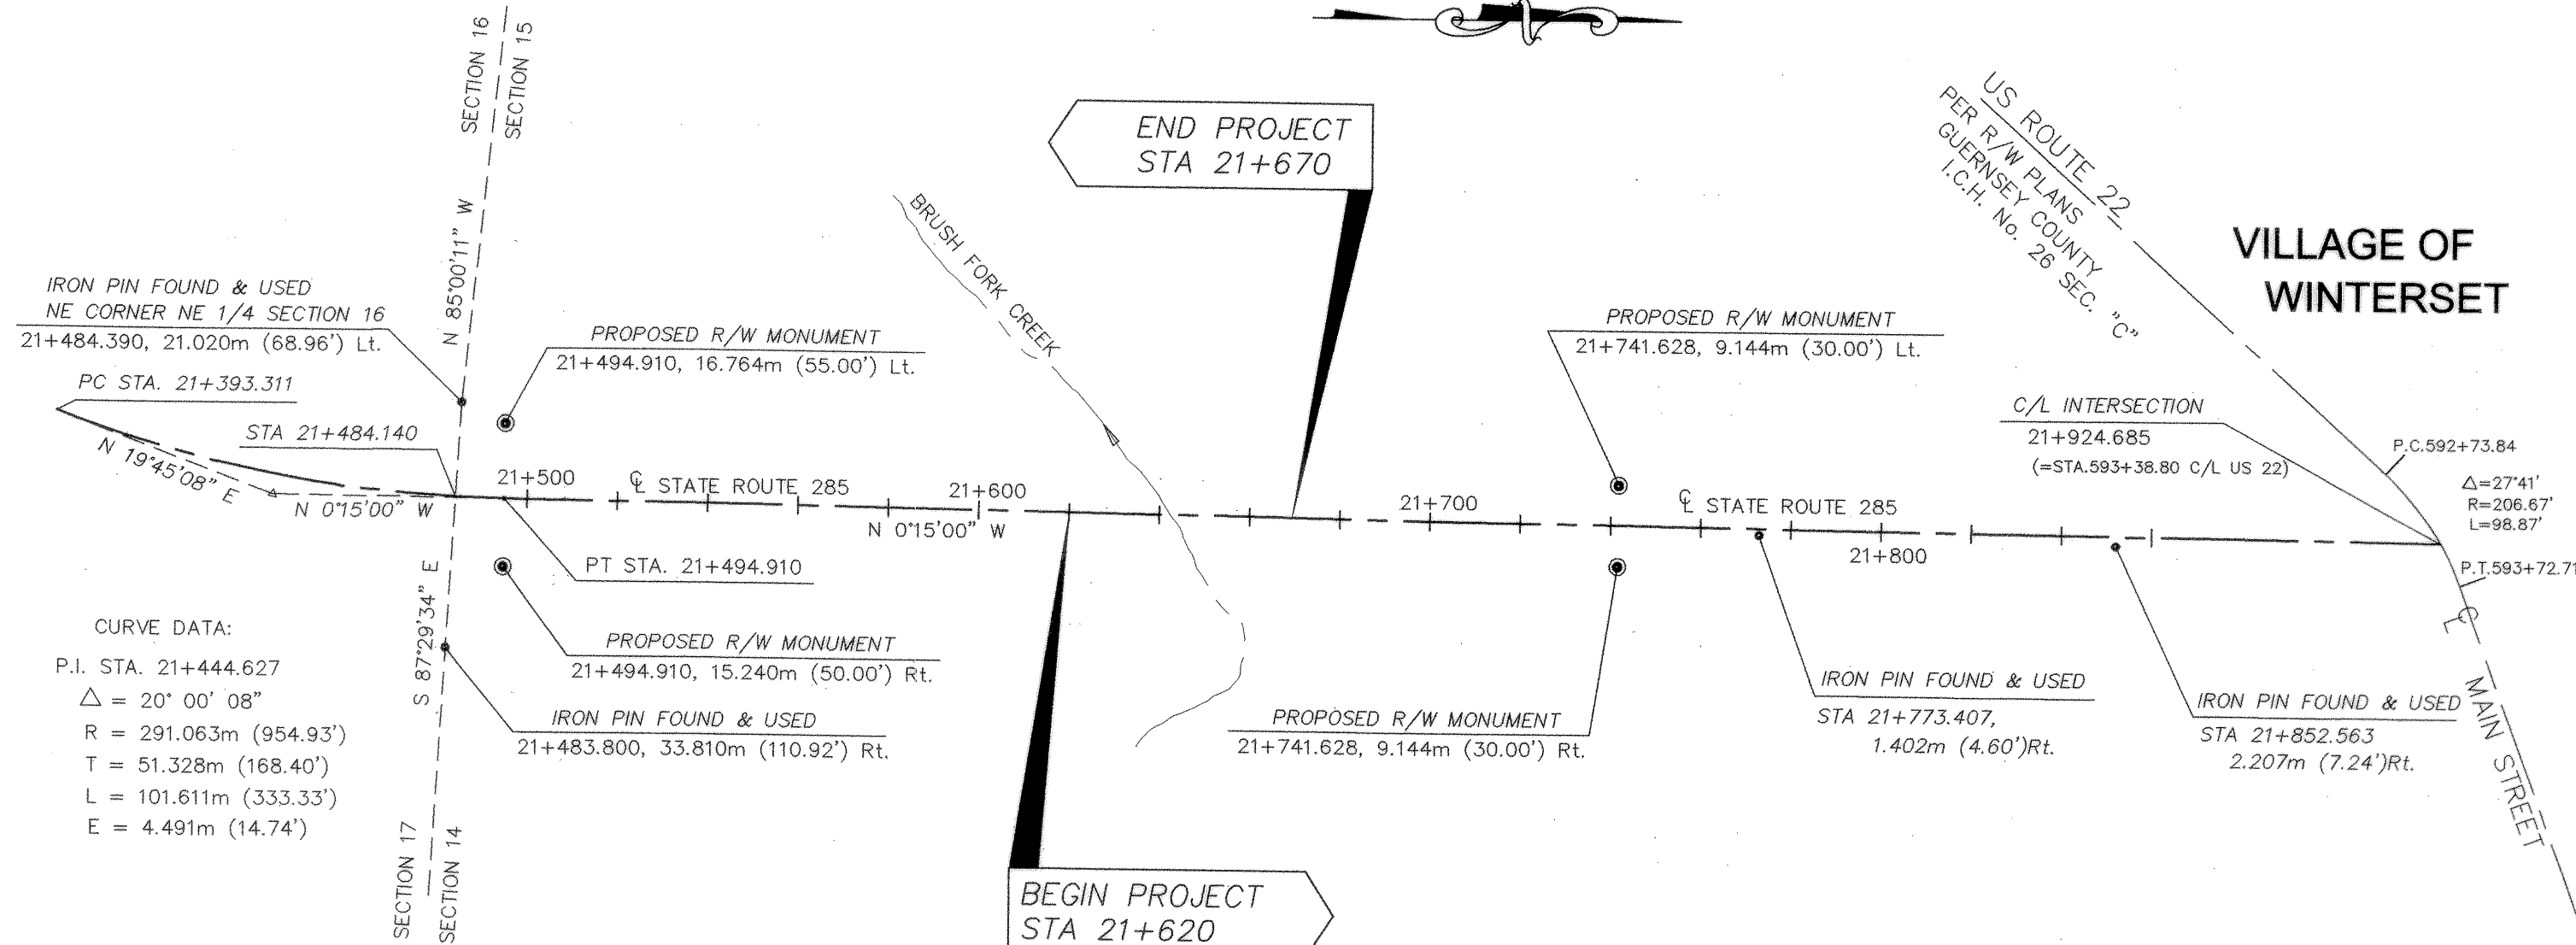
SECTION 16
SECTION 15

END PROJECT
STA 21+670

US ROUTE 22
PER R/W PLANS
GUERNSEY COUNTY
I.C.H. No. 26 SEC. "C"

VILLAGE OF
WINTERSET

BRUSH FORK CREEK

IRON PIN FOUND & USED
NE CORNER NE 1/4 SECTION 16
21+484.390, 21.020m (68.96') Lt.

N 85°00'11" W

PROPOSED R/W MONUMENT
21+494.910, 16.764m (55.00') Lt.

PROPOSED R/W MONUMENT
21+741.628, 9.144m (30.00') Lt.

PC STA. 21+393.311

STA 21+484.140

C/L INTERSECTION
21+924.685
(=STA.593+38.80 C/L US 22)

P.C.592+73.84

$\Delta$=27°41'
R=206.67'
L=98.87'

N 19°45'08" E

21+500

℄ STATE ROUTE 285

21+600

21+700

℄ STATE ROUTE 285

N 0°15'00" W

N 0°15'00" W

21+800

P.T.593+72.71

PT STA. 21+494.910

℄

S 87°29'34" E

CURVE DATA:
P.I. STA. 21+444.627
$\Delta$ = 20° 00' 08"
R = 291.063m (954.93')
T = 51.328m (168.40')
L = 101.611m (333.33')
E = 4.491m (14.74')

PROPOSED R/W MONUMENT
21+494.910, 15.240m (50.00') Rt.

IRON PIN FOUND & USED
21+483.800, 33.810m (110.92') Rt.

PROPOSED R/W MONUMENT
21+741.628, 9.144m (30.00') Rt.

IRON PIN FOUND & USED
STA 21+773.407,
1.402m (4.60')Rt.

IRON PIN FOUND & USED
STA 21+852.563
2.207m (7.24')Rt.

MAIN STREET

SECTION 17
SECTION 14

BEGIN PROJECT
STA 21+620